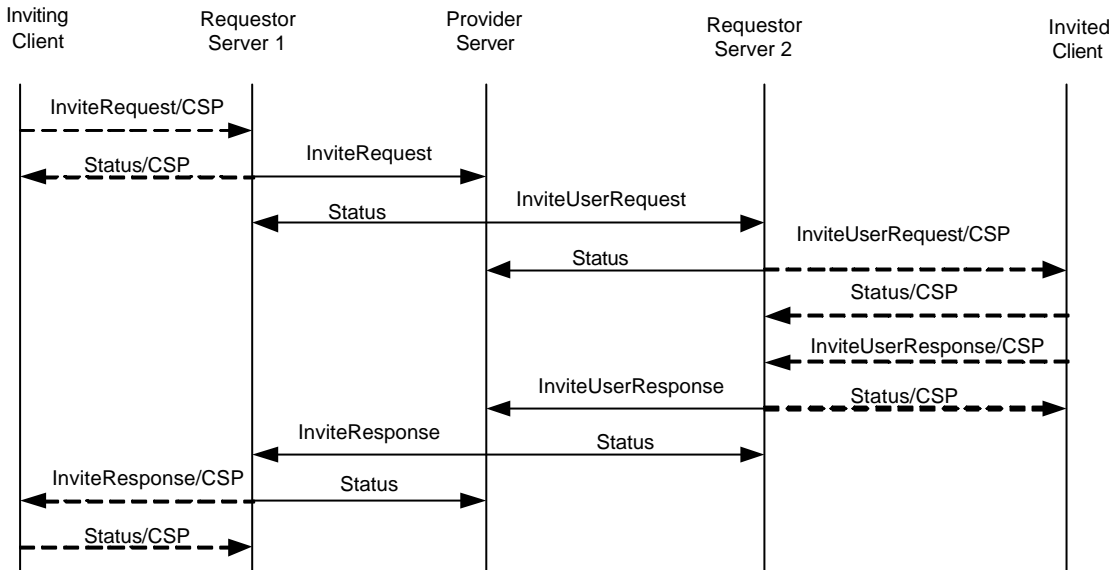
Inviting Client

Requestor Server 1

Provider Server

Requestor Server 2

Invited Client

InviteRequest/CSP

Status/CSP

InviteRequest

InviteUserRequest

Status

InviteUserRequest/CSP

Status

Status/CSP

InviteUserResponse/CSP

InviteUserResponse

Status/CSP

InviteResponse

Status

InviteResponse/CSP

Status

Status/CSP